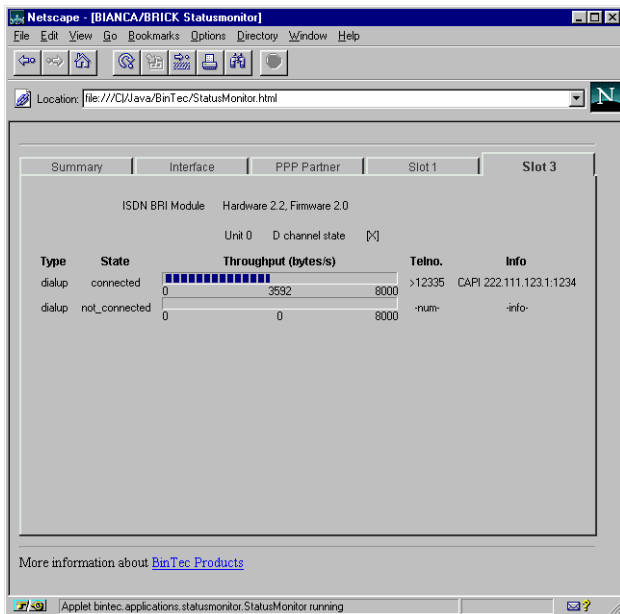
Netscape - [BIANCA/BRICK Statusmonitor]

File Edit View Go Bookmarks Options Directory Window Help

Location: file:///C|/Java/BinTec/StatusMonitor.html

N

| Summary | Interface | PPP Partner | Slot 1 | Slot 3 |
|---|---|---|---|---|

ISDN BRI Module Hardware 2.2, Firmware 2.0

Unit 0 D channel state [X]

| Type | State | Throughput (bytes/s) | Telno. | Info |
|---|---|---|---|---|
| dialup | connected | 0 3592 8000 | >12335 | CAPI 222.111.123.1:1234 |
| dialup | not_connected | 0 0 8000 | -num- | -info- |

More information about BinTec Products

Applet bintec.applications.statusmonitor.StatusMonitor running